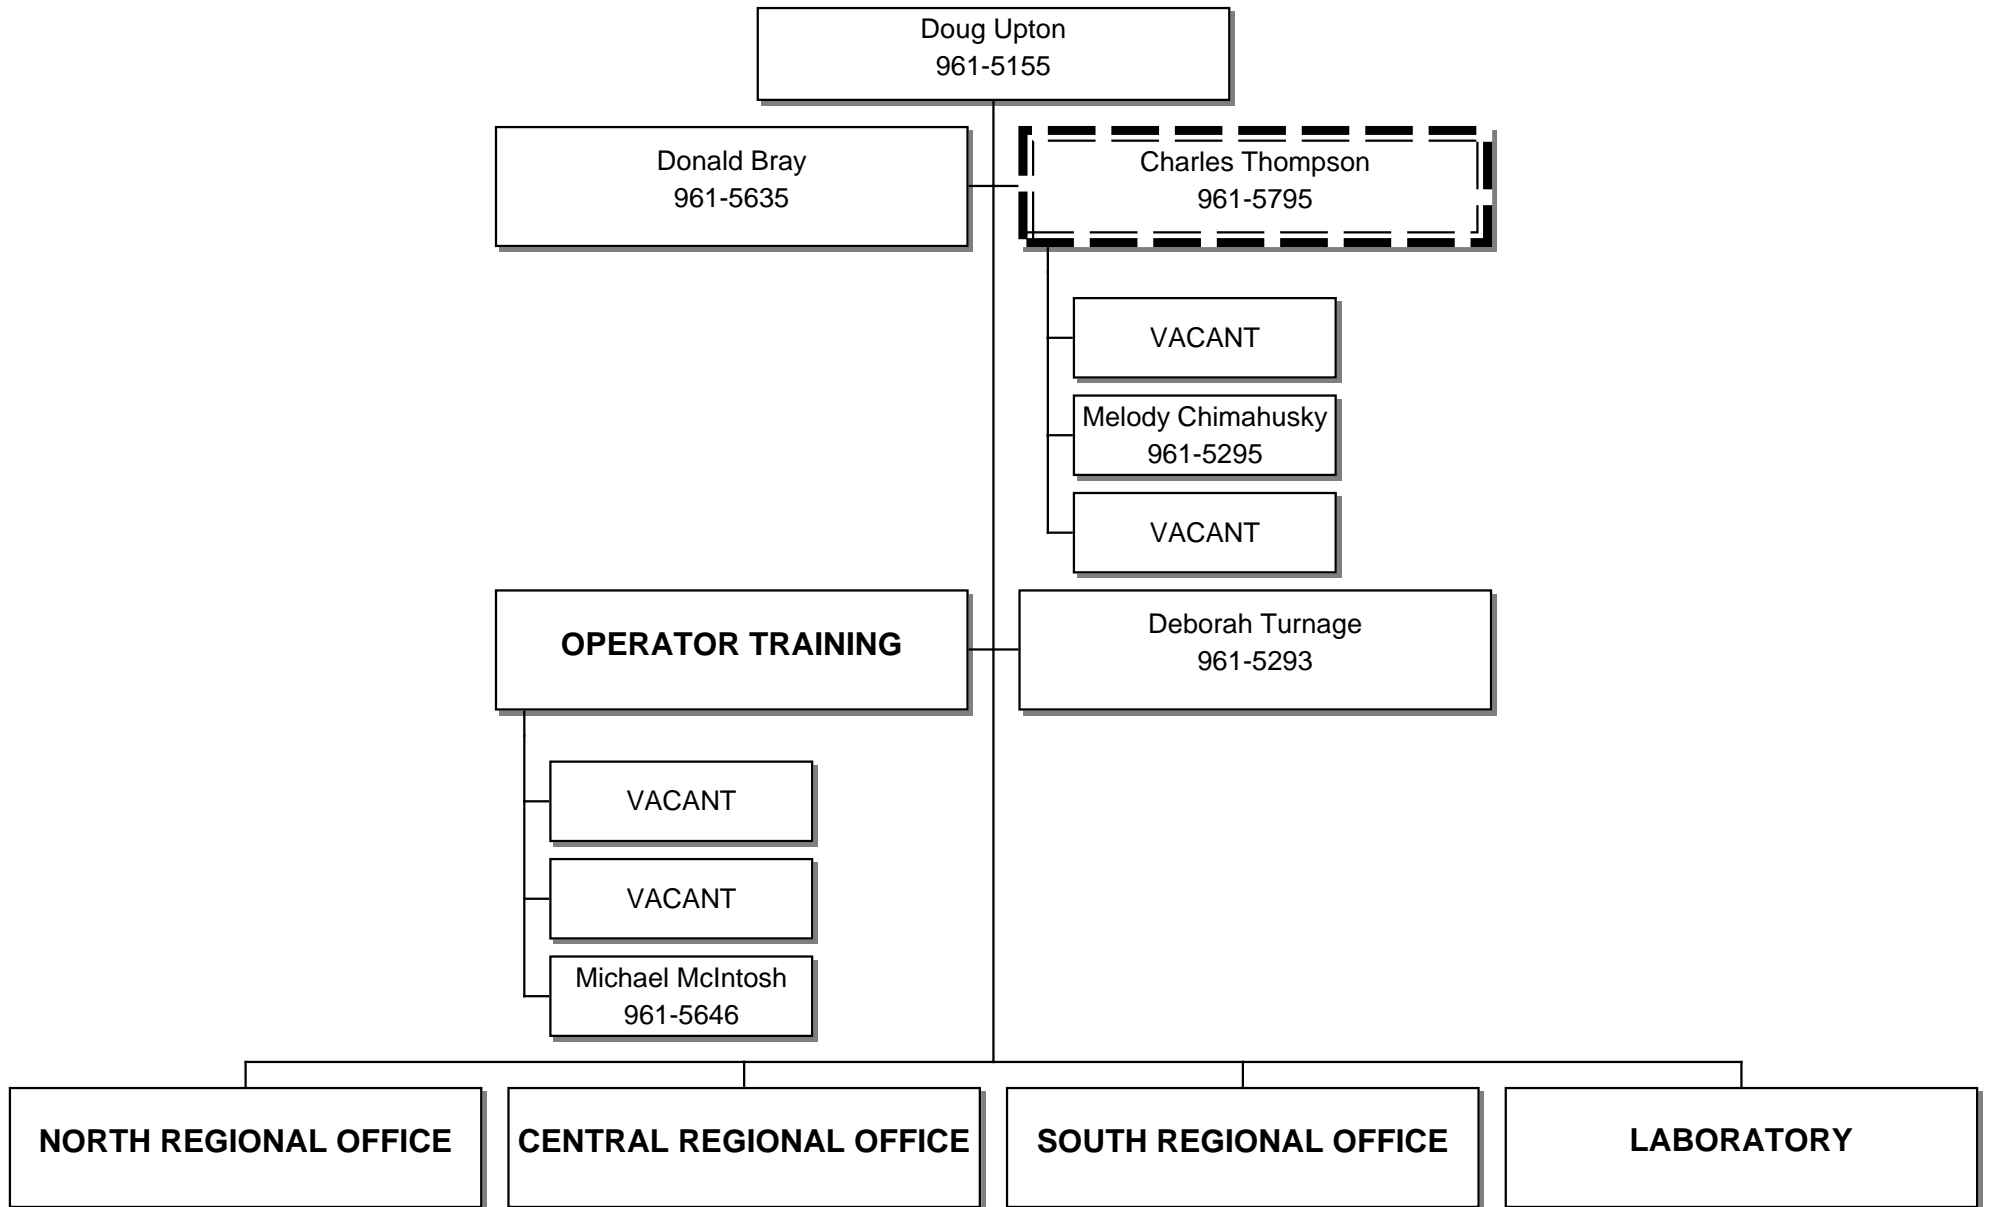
Doug Upton
961-5155

Donald Bray
961-5635

Charles Thompson
961-5795

VACANT

Melody Chimahusky
961-5295

VACANT

OPERATOR TRAINING

Deborah Turnage
961-5293

VACANT

VACANT

Michael McIntosh
961-5646

NORTH REGIONAL OFFICE

CENTRAL REGIONAL OFFICE

SOUTH REGIONAL OFFICE

LABORATORY